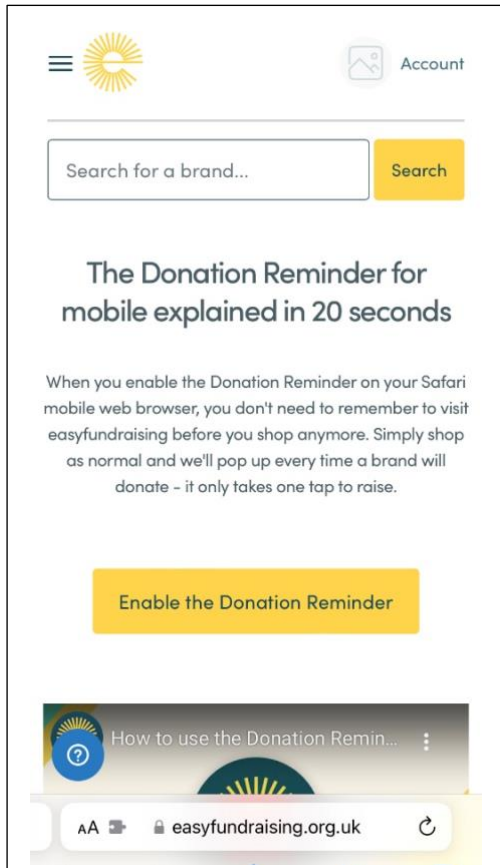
Account

Search for a brand...

Search

The Donation Reminder for mobile explained in 20 seconds

When you enable the Donation Reminder on your Safari mobile web browser, you don't need to remember to visit easyfundraising before you shop anymore. Simply shop as normal and we'll pop up every time a brand will donate - it only takes one tap to raise.

Enable the Donation Reminder

How to use the Donation Remin...

AA

easyfundraising.org.uk